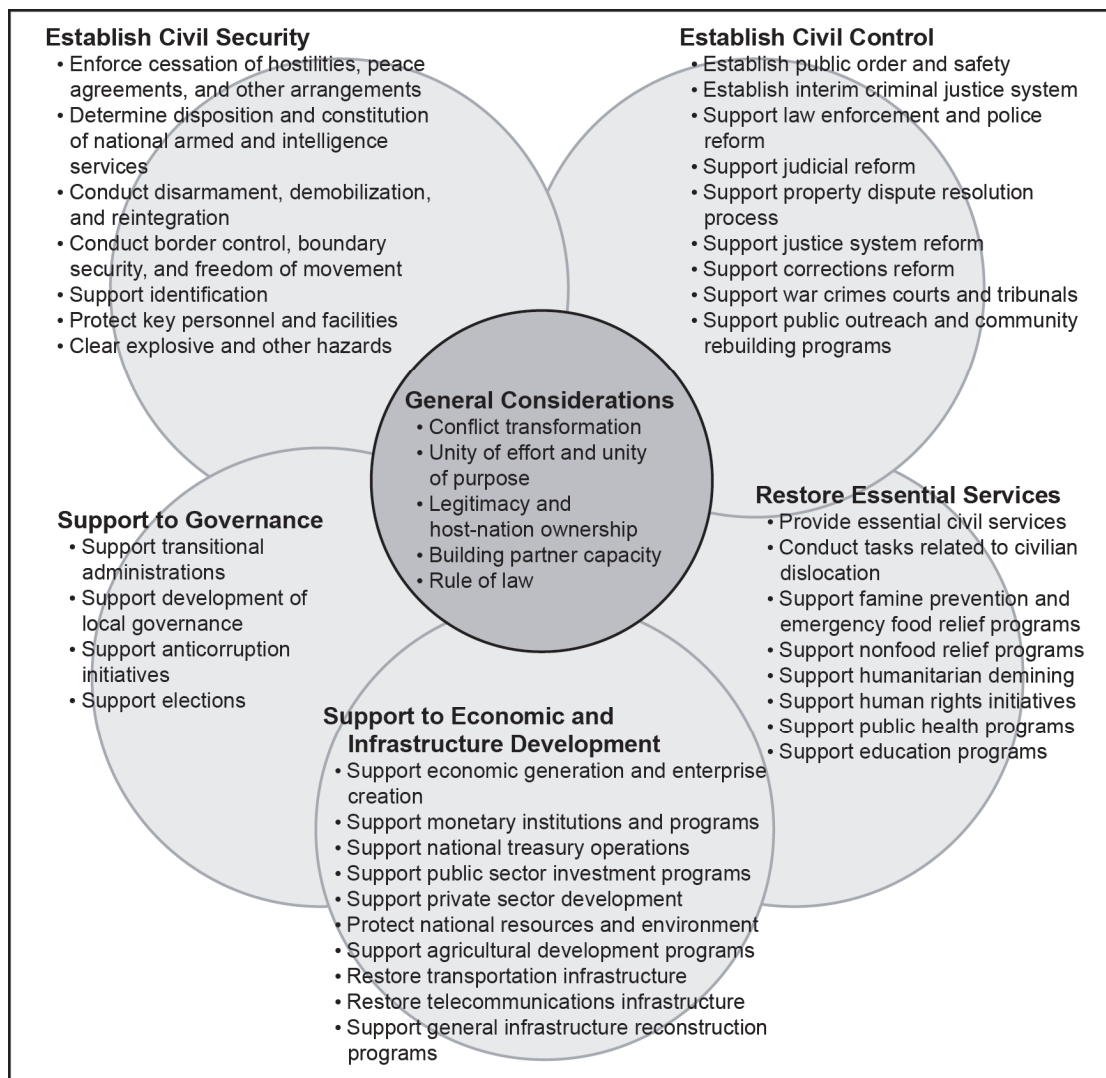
Establish Civil Security
• Enforce cessation of hostilities, peace agreements, and other arrangements
• Determine disposition and constitution of national armed and intelligence services
• Conduct disarmament, demobilization, and reintegration
• Conduct border control, boundary security, and freedom of movement
• Support identification
• Protect key personnel and facilities
• Clear explosive and other hazards

Establish Civil Control
• Establish public order and safety
• Establish interim criminal justice system
• Support law enforcement and police reform
• Support judicial reform
• Support property dispute resolution process
• Support justice system reform
• Support corrections reform
• Support war crimes courts and tribunals
• Support public outreach and community rebuilding programs

General Considerations
• Conflict transformation
• Unity of effort and unity of purpose
• Legitimacy and host-nation ownership
• Building partner capacity
• Rule of law

Support to Governance
• Support transitional administrations
• Support development of local governance
• Support anticorruption initiatives
• Support elections

Restore Essential Services
• Provide essential civil services
• Conduct tasks related to civilian dislocation
• Support famine prevention and emergency food relief programs
• Support nonfood relief programs
• Support humanitarian demining
• Support human rights initiatives
• Support public health programs
• Support education programs

Support to Economic and Infrastructure Development
• Support economic generation and enterprise creation
• Support monetary institutions and programs
• Support national treasury operations
• Support public sector investment programs
• Support private sector development
• Protect national resources and environment
• Support agricultural development programs
• Restore transportation infrastructure
• Restore telecommunications infrastructure
• Support general infrastructure reconstruction programs